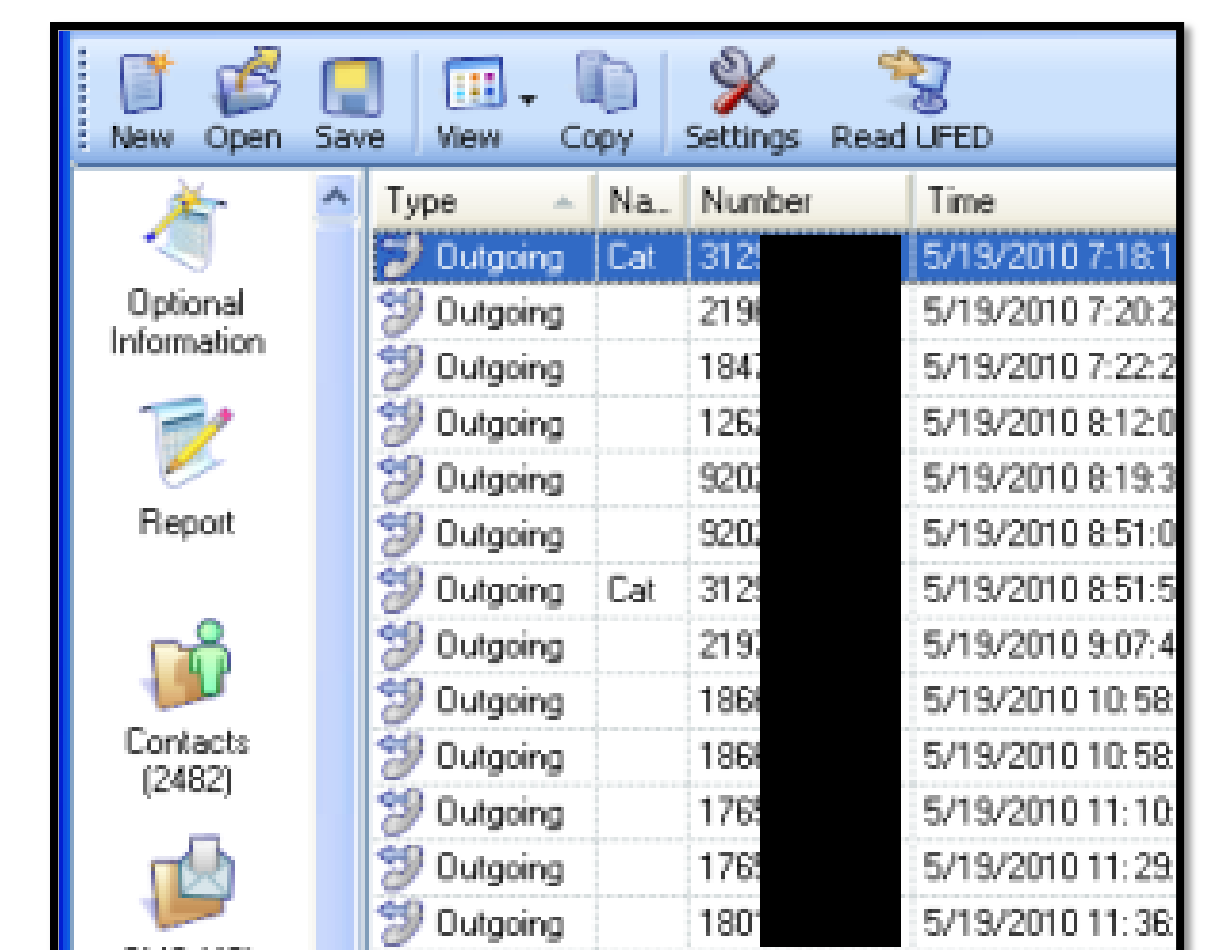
New Open Save View Copy Settings Read UFED

Optional Information

Report

Contacts (2482)

| Type | Na.. | Number | Time |
|---|---|---|---|
| Outgoing | Cat | 312 | 5/19/2010 7:18:1 |
| Outgoing | | 219 | 5/19/2010 7:20:2 |
| Outgoing | | 184 | 5/19/2010 7:22:2 |
| Outgoing | | 126 | 5/19/2010 8:12:0 |
| Outgoing | | 920 | 5/19/2010 8:19:3 |
| Outgoing | | 920 | 5/19/2010 8:51:0 |
| Outgoing | Cat | 312 | 5/19/2010 8:51:5 |
| Outgoing | | 219 | 5/19/2010 9:07:4 |
| Outgoing | | 186 | 5/19/2010 10:58 |
| Outgoing | | 186 | 5/19/2010 10:58 |
| Outgoing | | 176 | 5/19/2010 11:10 |
| Outgoing | | 176 | 5/19/2010 11:29 |
| Outgoing | | 180 | 5/19/2010 11:36 |